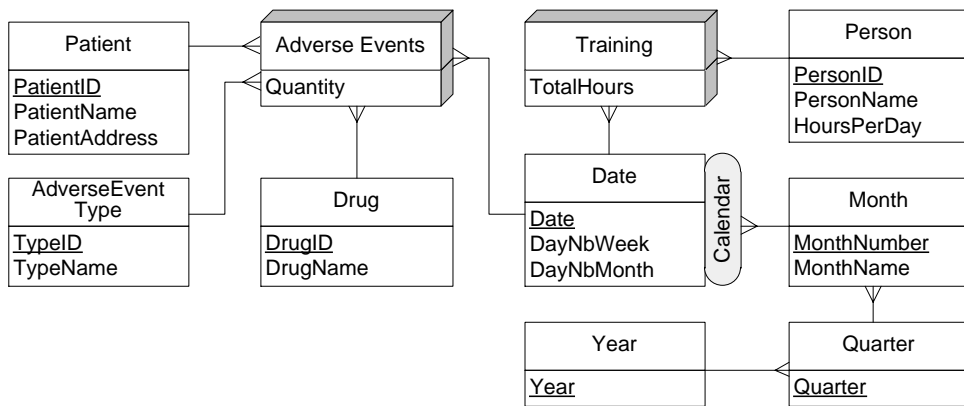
Patient
PatientID
PatientName
PatientAddress

Adverse Events
Quantity

Training
TotalHours

Person
PersonID
PersonName
HoursPerDay

AdverseEvent Type
TypeID
TypeName

Drug
DrugID
DrugName

Date
Date
DayNbWeek
DayNbMonth

Calendar

Month
MonthNumber
MonthName

Year
Year

Quarter
Quarter